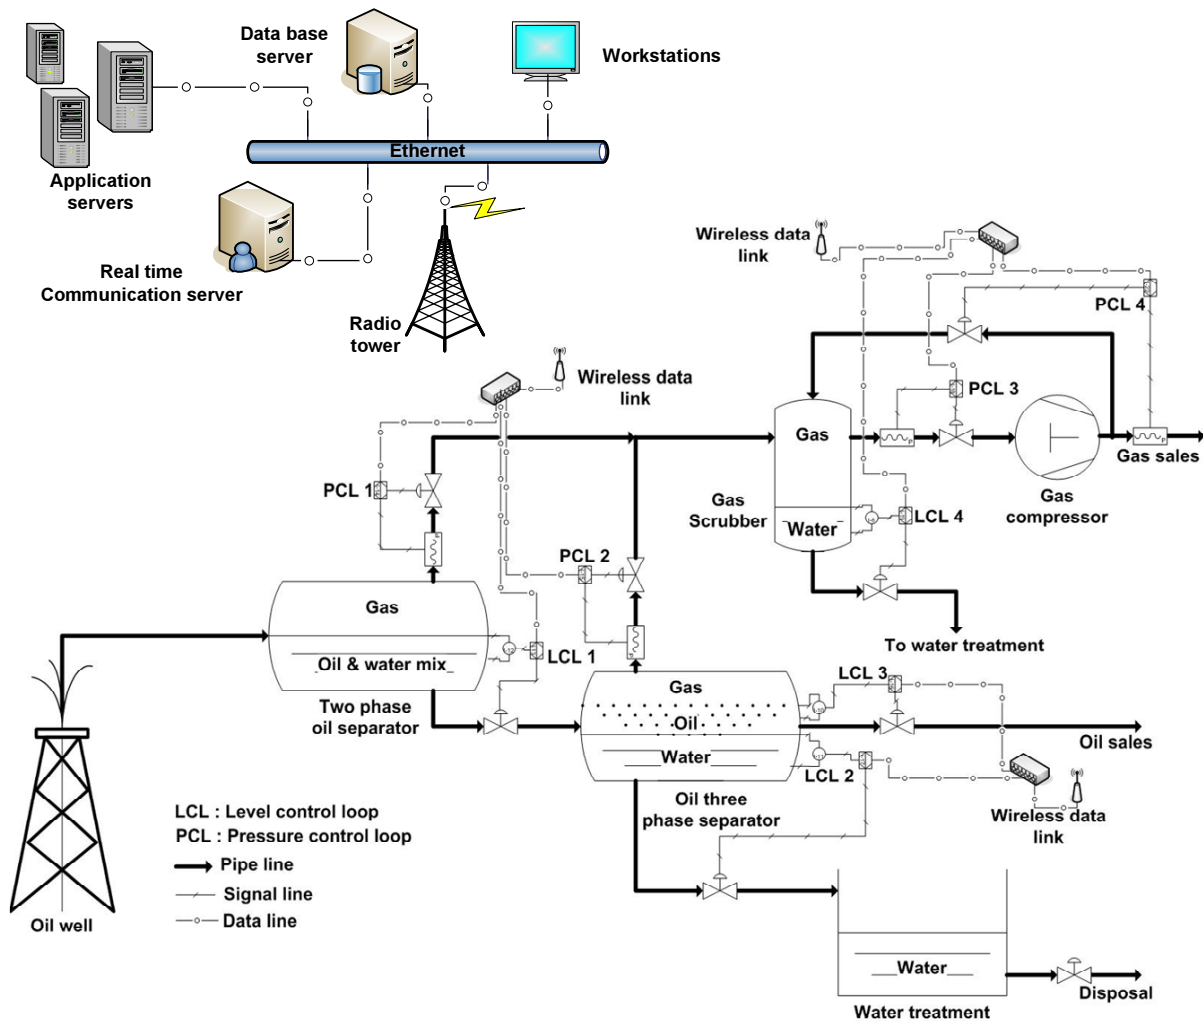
Data base server

Workstations

Ethernet

Application servers

Real time Communication server

Radio tower

Wireless data link

PCL 4

PCL 3

Wireless data link

Gas

Gas sales

PCL 1

Gas Scrubber

Water

LCL 4

Gas compressor

PCL 2

Gas

Oil & water mix

LCL 1

To water treatment

Two phase oil separator

Gas

LCL 3

Oil

Oil sales

Water

LCL 2

Oil three phase separator

Wireless data link

LCL : Level control loop
PCL : Pressure control loop
Pipe line
Signal line
Data line

Oil well

Water

Water treatment

Disposal